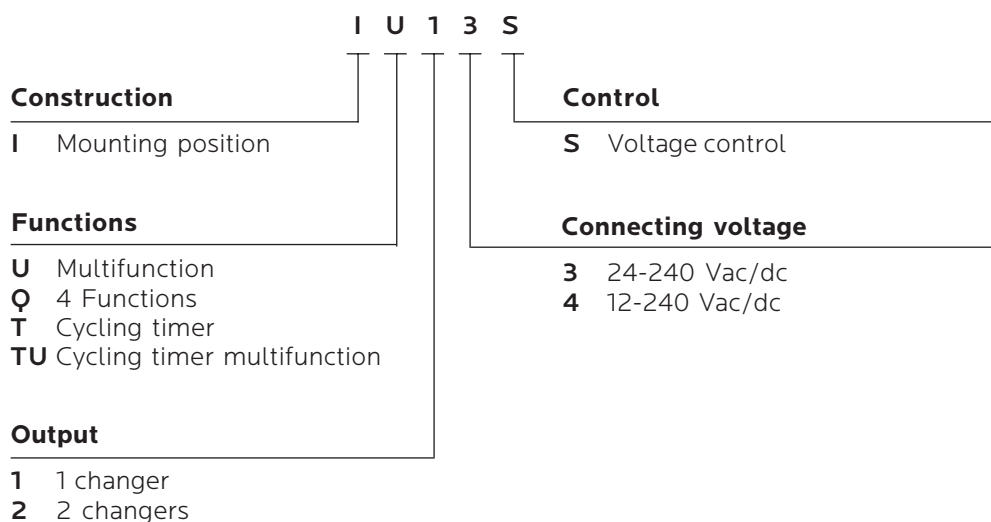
I U 1 3 S

**Construction**

I Mounting position

**Functions**

U Multifunction
Q 4 Functions
T Cycling timer
TU Cycling timer multifunction

**Output**

1 1 changer
2 2 changers

**Control**

S Voltage control

**Connecting voltage**

3 24-240 Vac/dc
4 12-240 Vac/dc